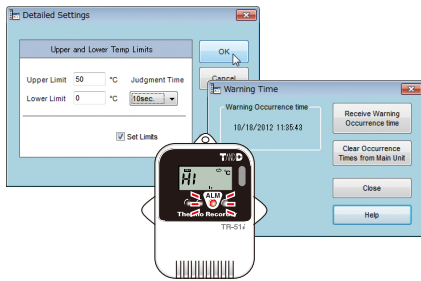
Detailed Settings

Upper and Lower Temp Limits

Upper Limit 50 °C Judgment Time

Lower Limit 0 °C 10sec.

Set Limits

OK

Cancel

Warning Time

Warning Occurrence time

10/18/2012 11:35:43

Receive Warning Occurrence time

Clear Occurrence Times from Main Unit

Close

Help

T&D

HI

°C

ALM

Thermo Recorder

TR-51i